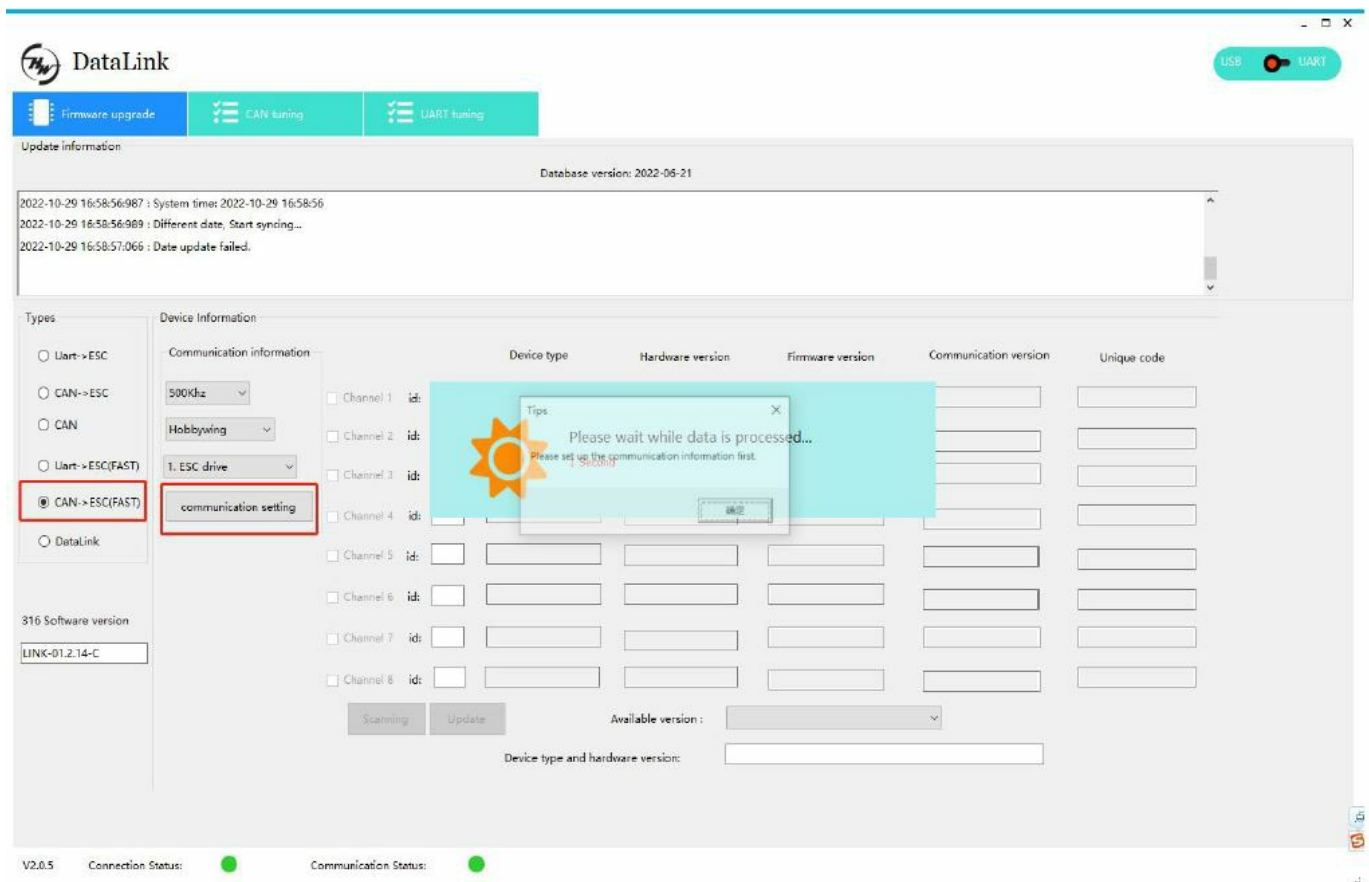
DataLink

USB UART

Firmware upgrade
CAN tuning
UART tuning

Update information

Database version: 2022-06-21

2022-10-29 16:58:56:987 : System time: 2022-10-29 16:58:56
2022-10-29 16:58:56:989 : Different date, Start syncing...
2022-10-29 16:58:57:066 : Date update failed.

Types
Uart->ESC
CAN->ESC
CAN
Uart->ESC(FAST)
CAN->ESC(FAST)
DataLink

316 Software version
LINK-01.2.14-C

Device Information
Communication information
500Khz
Hobbywing
1. ESC drive
communication setting

Device type
Hardware version
Firmware version
Communication version
Unique code

Channel 1 id:
Channel 2 id:
Channel 3 id:
Channel 4 id:
Channel 5 id:
Channel 6 id:
Channel 7 id:
Channel 8 id:

Tips
Please wait while data is processed...
Please set up the communication information first.
1 Second
确定

Scanning
Update
Available version :
Device type and hardware version:

V2.0.5 Connection Status: Communication Status: